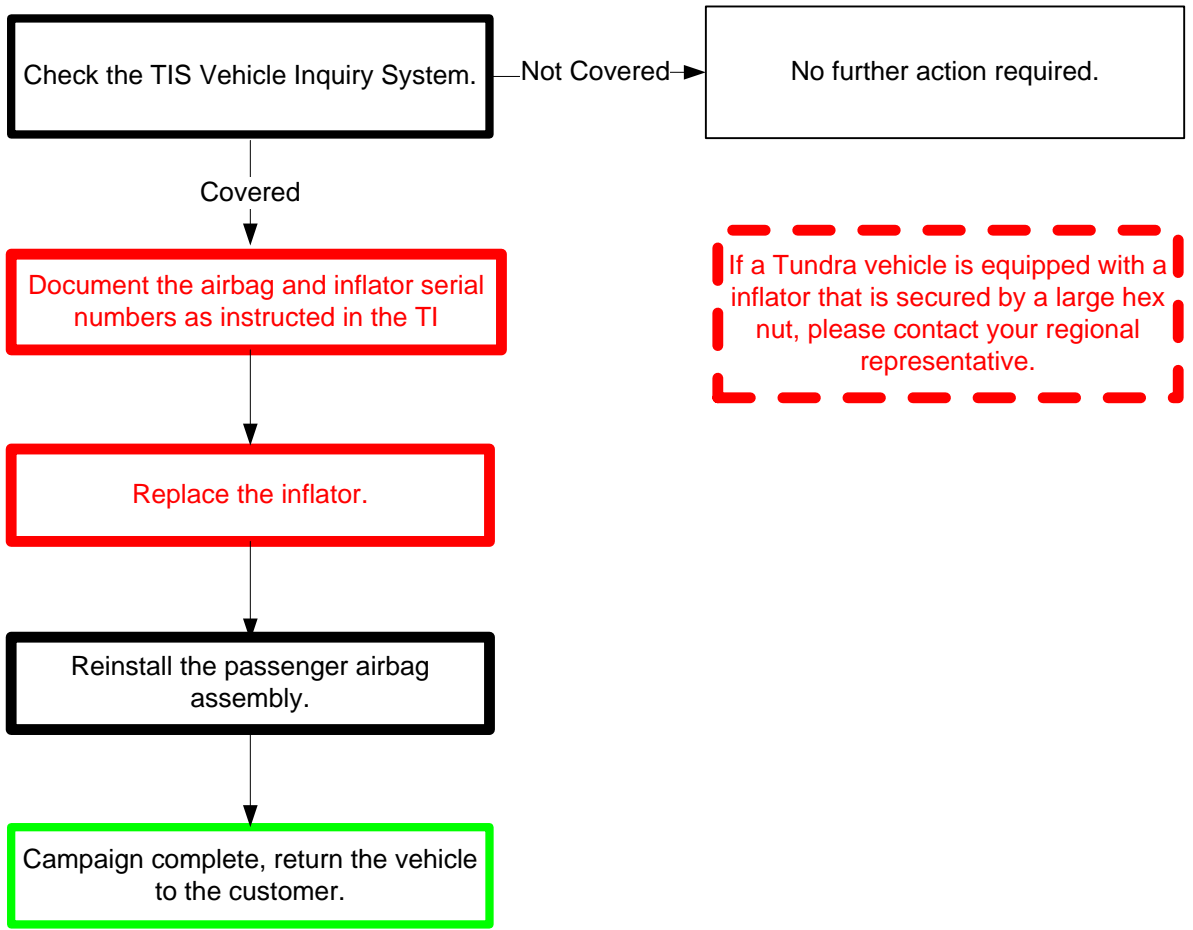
Check the TIS Vehicle Inquiry System.

Not Covered

No further action required.

Covered

Document the airbag and inflator serial numbers as instructed in the TI

If a Tundra vehicle is equipped with a inflator that is secured by a large hex nut, please contact your regional representative.

Replace the inflator.

Reinstall the passenger airbag assembly.

Campaign complete, return the vehicle to the customer.